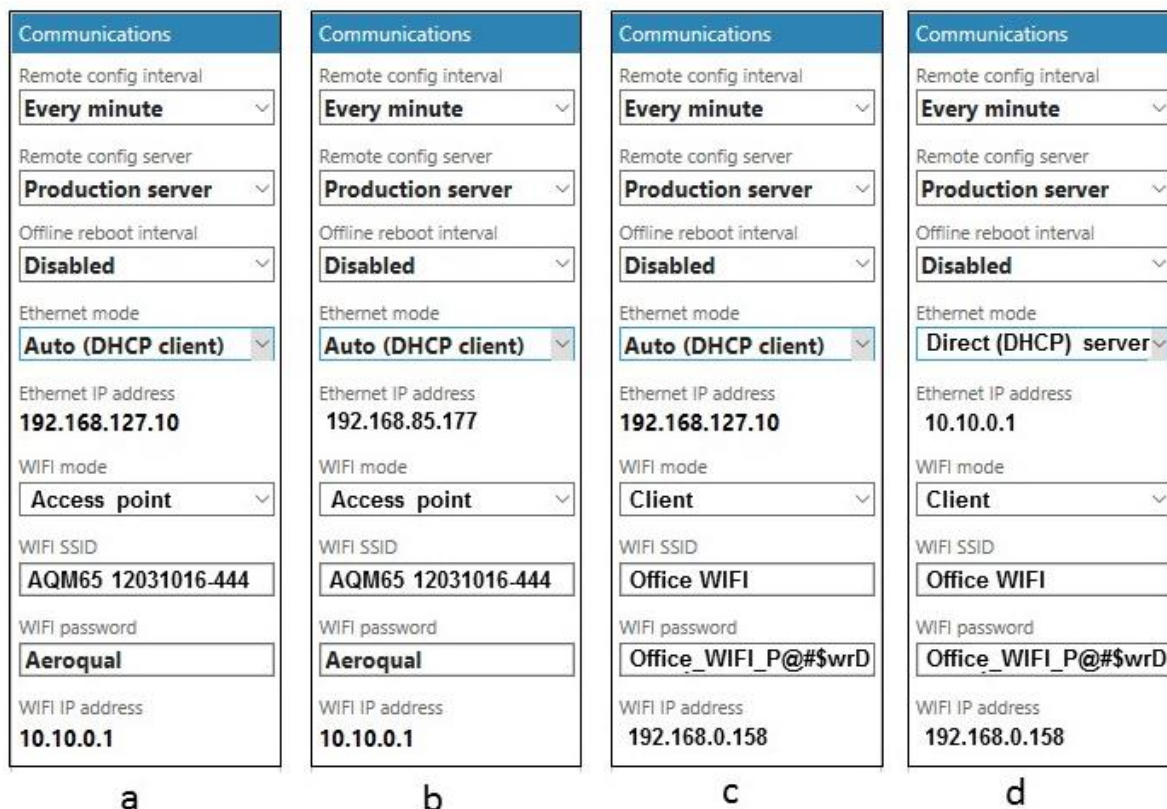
Communications

Remote config interval
Every minute

Remote config server
Production server

Offline reboot interval
Disabled

Ethernet mode
Auto (DHCP client)

Ethernet IP address
192.168.127.10

WIFI mode
Access point

WIFI SSID
AQM65 12031016-444

WIFI password
Aeroqual

WIFI IP address
10.10.0.1

a

Communications

Remote config interval
Every minute

Remote config server
Production server

Offline reboot interval
Disabled

Ethernet mode
Auto (DHCP client)

Ethernet IP address
192.168.85.177

WIFI mode
Access point

WIFI SSID
AQM65 12031016-444

WIFI password
Aeroqual

WIFI IP address
10.10.0.1

b

Communications

Remote config interval
Every minute

Remote config server
Production server

Offline reboot interval
Disabled

Ethernet mode
Auto (DHCP client)

Ethernet IP address
192.168.127.10

WIFI mode
Client

WIFI SSID
Office WIFI

WIFI password
Office_WIFI_P@#$wrD

WIFI IP address
192.168.0.158

c

Communications

Remote config interval
Every minute

Remote config server
Production server

Offline reboot interval
Disabled

Ethernet mode
Direct (DHCP) server

Ethernet IP address
10.10.0.1

WIFI mode
Client

WIFI SSID
Office WIFI

WIFI password
Office_WIFI_P@#$wrD

WIFI IP address
192.168.0.158

d